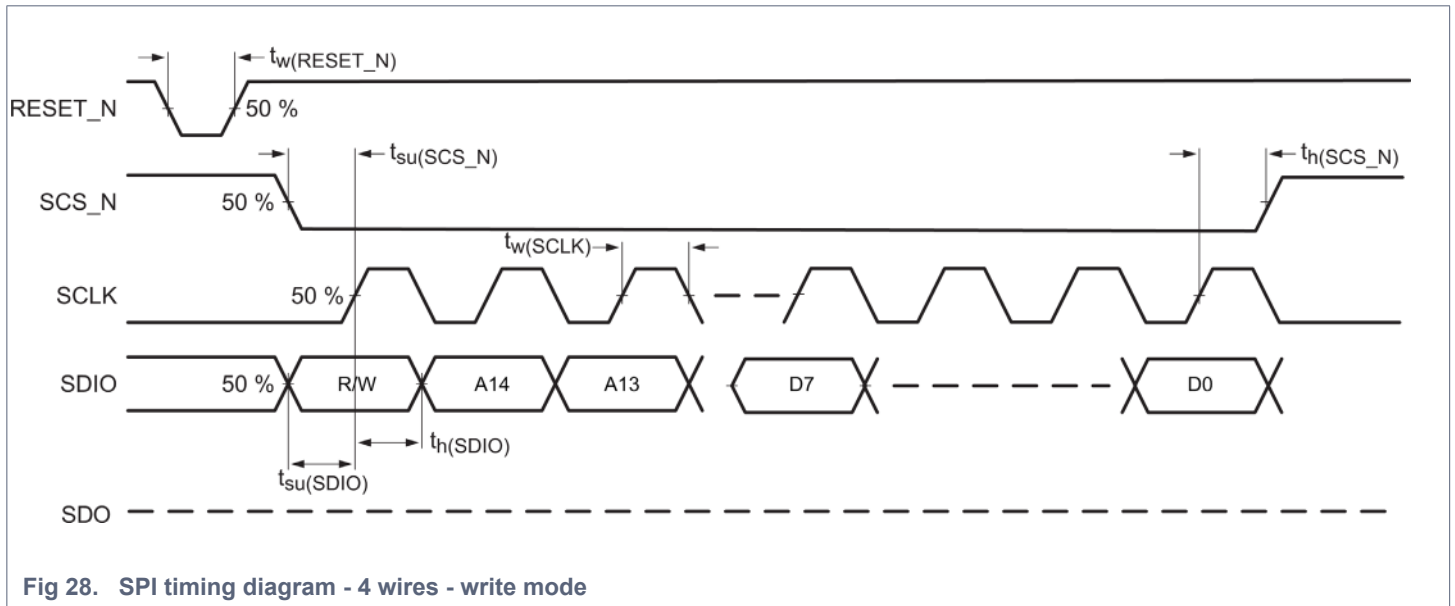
$t_{w(RESET\_N)}$

RESET_N

50 %

$t_{su(SCS\_N)}$

$t_{h(SCS\_N)}$

SCS_N

50 %

$t_{w(SCLK)}$

SCLK

50 %

SDIO

50 %

R/W

A14

A13

D7

D0

$t_{h(SDIO)}$

$t_{su(SDIO)}$

SDO

Fig 28. SPI timing diagram - 4 wires - write mode